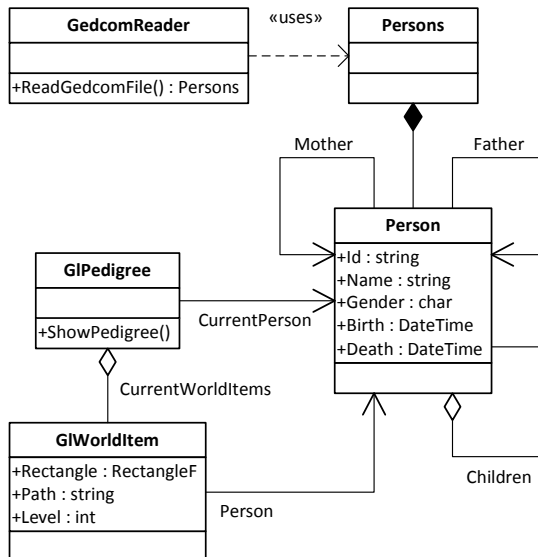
GedcomReader

+ReadGedcomFile() : Persons

«uses»

Persons

Mother

Father

Person

+Id : string
+Name : string
+Gender : char
+Birth : DateTime
+Death : DateTime

GlPedigree

+ShowPedigree()

CurrentPerson

CurrentWorldItems

GlWorldItem

+Rectangle : RectangleF
+Path : string
+Level : int

Person

Children